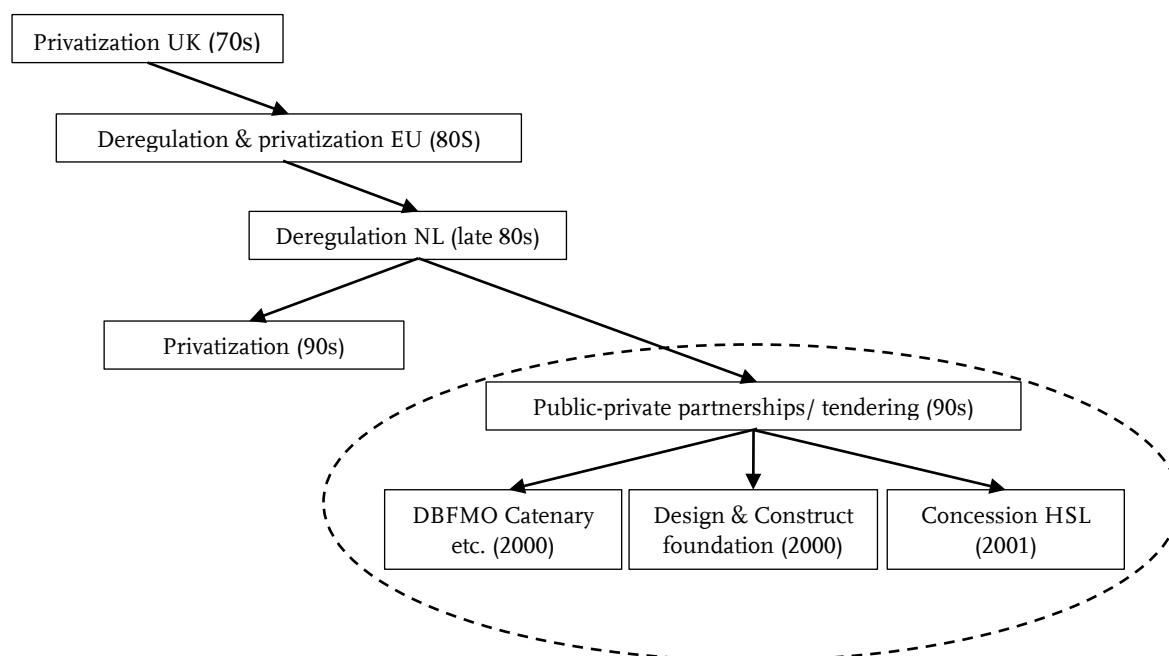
Privatization UK (70s)

Deregulation & privatization EU (80S)

Deregulation NL (late 80s)

Privatization (90s)

Public-private partnerships/ tendering (90s)

DBFMO Catenary etc. (2000)

Design & Construct foundation (2000)

Concession HSL (2001)